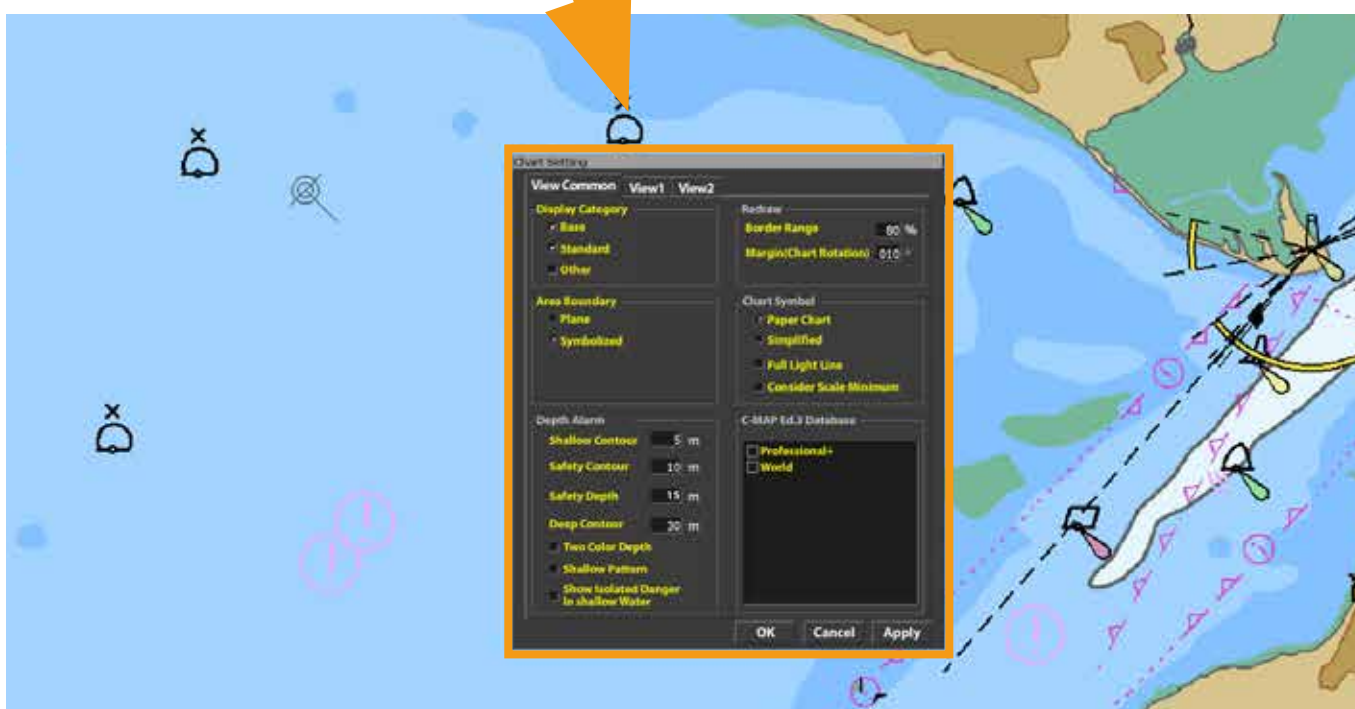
Chart Setting

View Common | View1 | View2

Display Category
Base
Standard
Other

Redraw
Border Range 80 %
Margin(Chart Rotation) 010 °

Area Boundary
Plane
Symbolized

Chart Symbol
Paper Chart
Simplified
Full Light Line
Consider Scale Minimum

Depth Alarm
Shallow Contour 5 m
Safety Contour 10 m
Safety Depth 15 m
Deep Contour 20 m
Two Color Depth
Shallow Pattern
Show Isolated Danger in shallow Water

C-MAP Ed.3 Database
Professional+
World

OK | Cancel | Apply